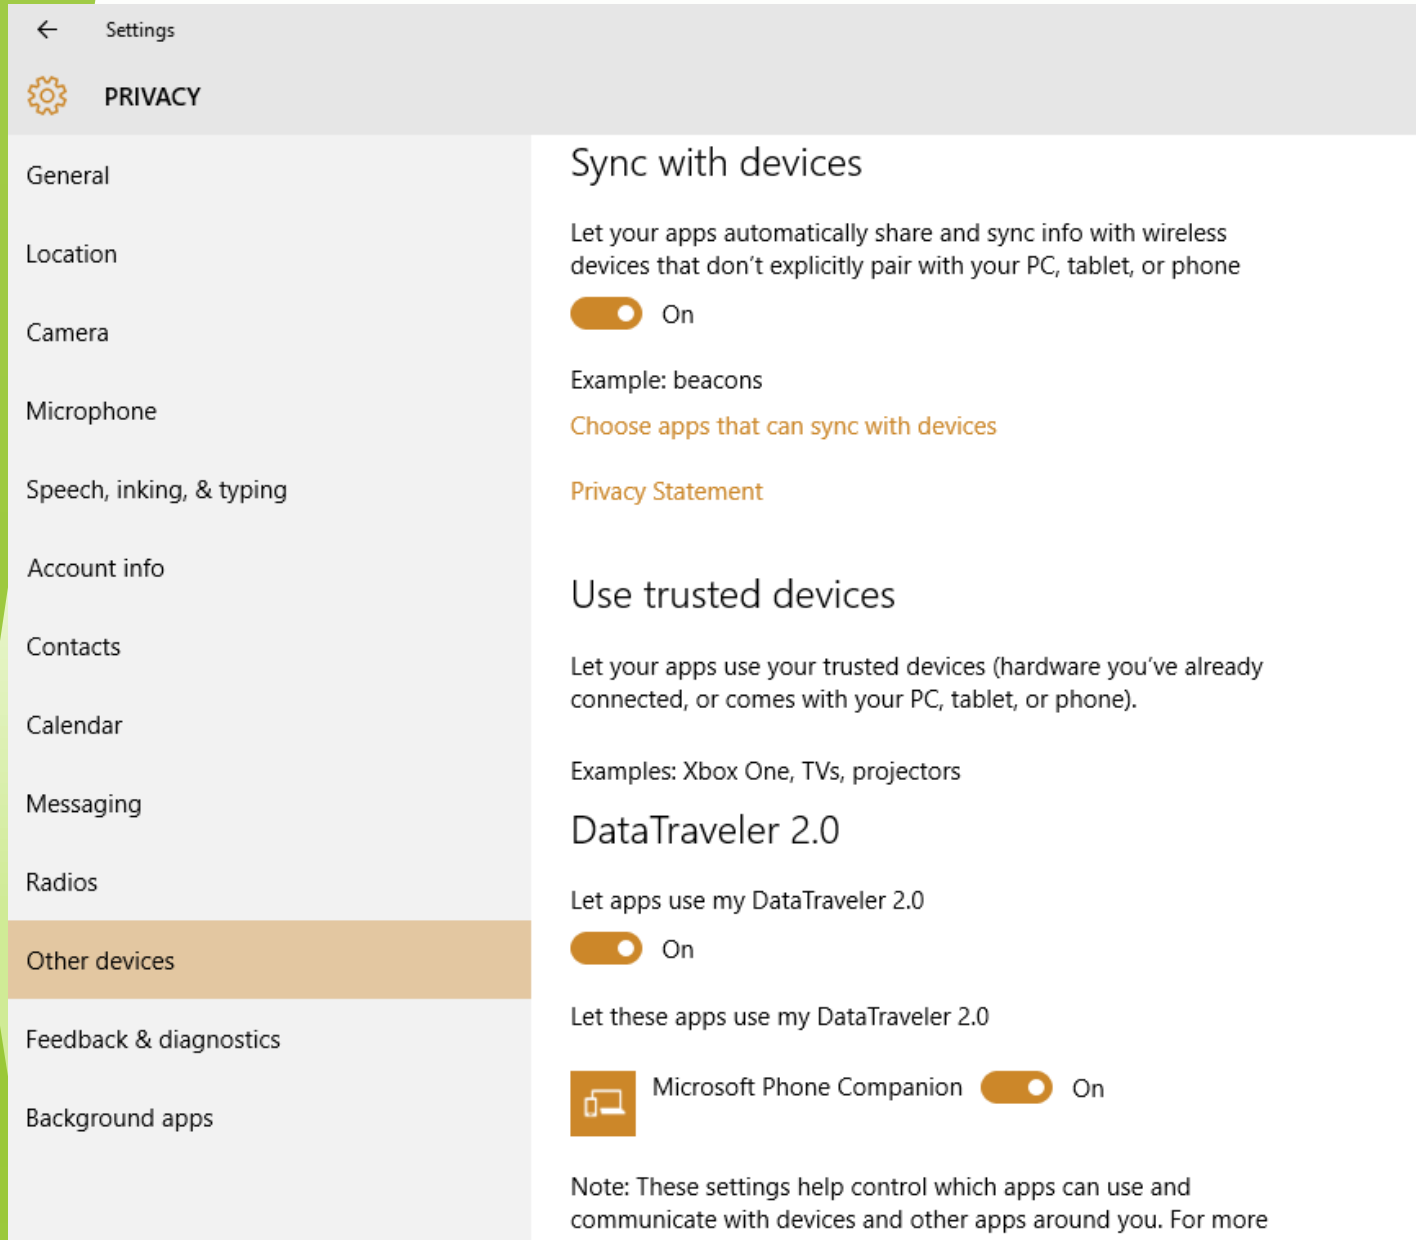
Settings

PRIVACY

General

Location

Camera

Microphone

Speech, inking, & typing

Account info

Contacts

Calendar

Messaging

Radios

Other devices

Feedback & diagnostics

Background apps

Sync with devices

Let your apps automatically share and sync info with wireless devices that don’t explicitly pair with your PC, tablet, or phone

On

Example: beacons

Choose apps that can sync with devices

Privacy Statement

Use trusted devices

Let your apps use your trusted devices (hardware you’ve already connected, or comes with your PC, tablet, or phone).

Examples: Xbox One, TVs, projectors

DataTraveler 2.0

Let apps use my DataTraveler 2.0

On

Let these apps use my DataTraveler 2.0

Microsoft Phone Companion

On

Note: These settings help control which apps can use and communicate with devices and other apps around you. For more